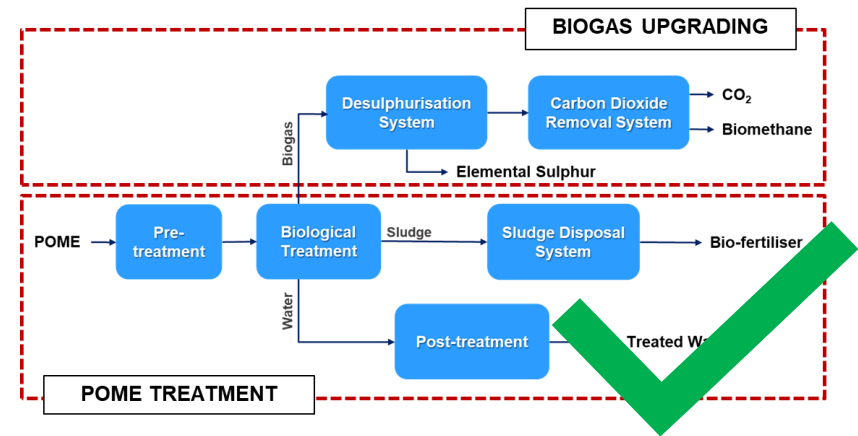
BIOGAS UPGRADING

Desulphurisation System

Carbon Dioxide Removal System

$CO_2$

Biomethane

Biogas

Elemental Sulphur

POME

Pre-treatment

Biological Treatment

Sludge

Sludge Disposal System

Bio-fertiliser

Water

Post-treatment

Treated Wa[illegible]

POME TREATMENT